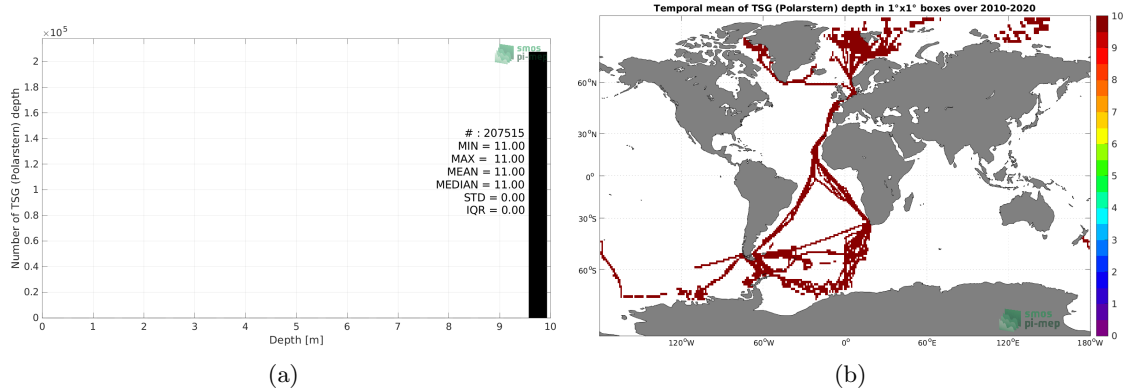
$\times 10^5$

2
1.8
1.6
1.4
1.2
1
0.8
0.6
0.4
0.2
0

Number of TSG (Polarstern) depth

smos pi-mep

# : 207515
MIN = 11.00
MAX = 11.00
MEAN = 11.00
MEDIAN = 11.00
STD = 0.00
IQR = 0.00

0 1 2 3 4 5 6 7 8 9 10

Depth [m]

(a)

Temporal mean of TSG (Polarstern) depth in 1°x1° boxes over 2010-2020

60°N
30°N
0°
30°S
60°S

120°W 60°W 0° 60°E 120°E 180°W

smos pi-mep

10
9
8
7
6
5
4
3
2
1
0

(b)